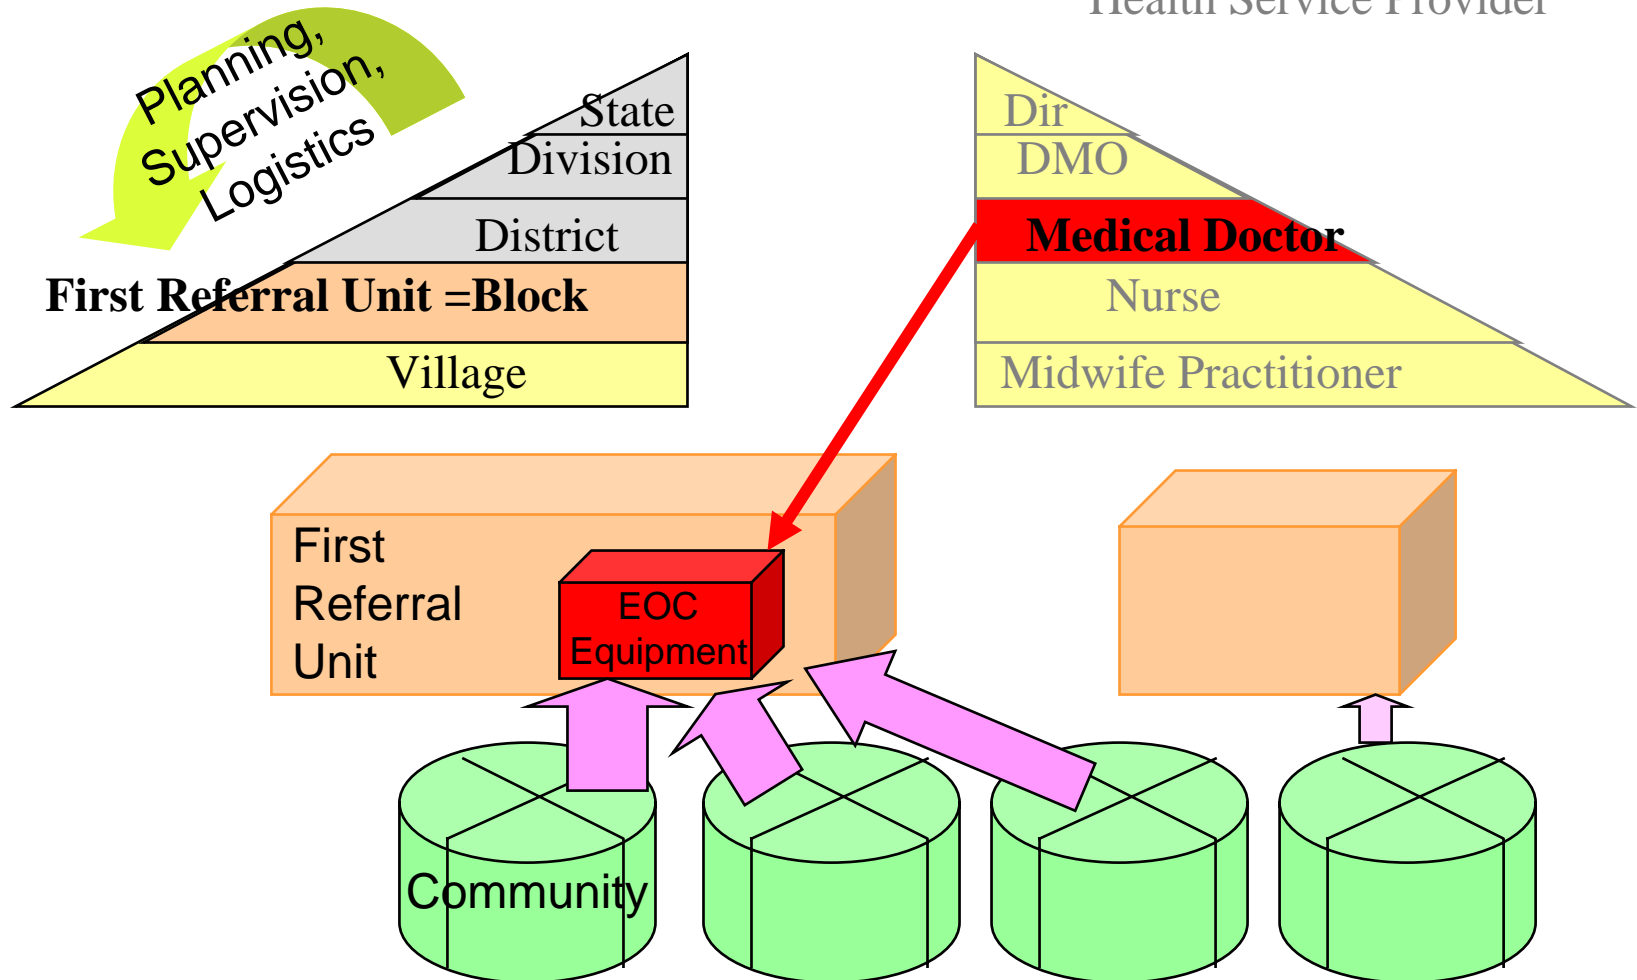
Health Service Provider

Planning, Supervision, Logistics

State
Division
District
First Referral Unit =Block
Village

Dir
DMO
Medical Doctor
Nurse
Midwife Practitioner

First Referral Unit

EOC Equipment

Community